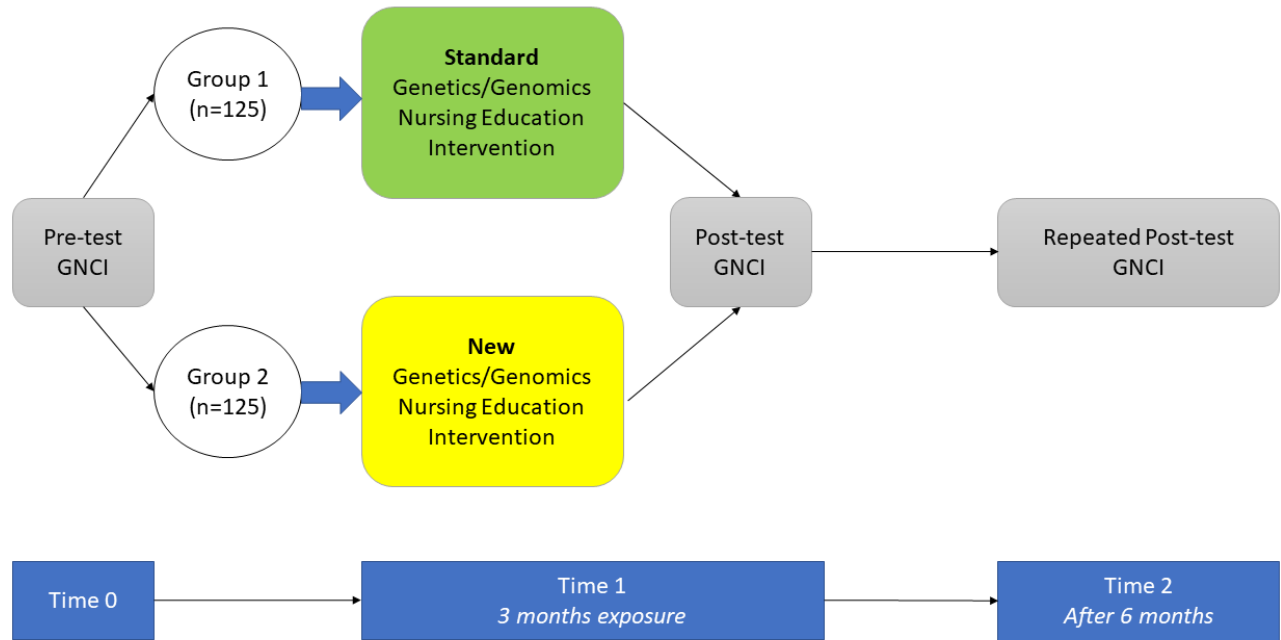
Group 1
(n=125)

**Standard**
Genetics/Genomics
Nursing Education
Intervention

Pre-test
GNCI

Post-test
GNCI

Repeated Post-test
GNCI

Group 2
(n=125)

**New**
Genetics/Genomics
Nursing Education
Intervention

Time 0

Time 1
*3 months exposure*

Time 2
*After 6 months*